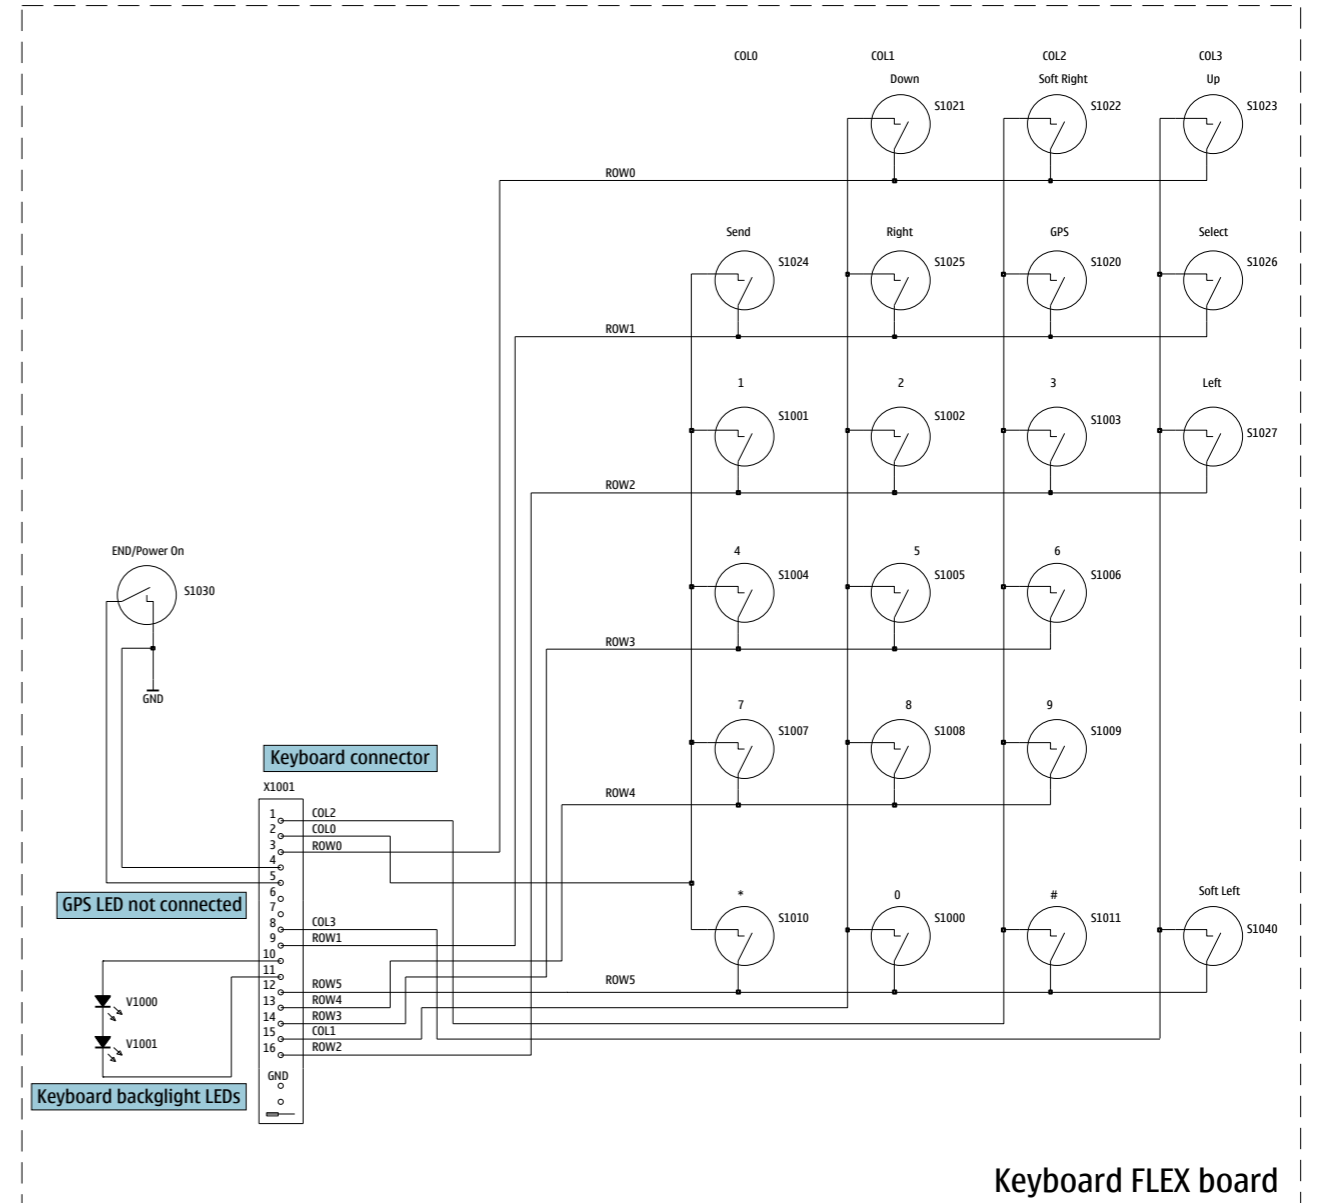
COL0

COL1

COL2

COL3

Down

S1021

Soft Right

S1022

Up

S1023

ROW0

Send

S1024

Right

S1025

GPS

S1020

Select

S1026

ROW1

1

S1001

2

S1002

3

S1003

Left

S1027

ROW2

END/Power On

S1030

4

S1004

5

S1005

6

S1006

ROW3

GND

7

S1007

8

S1008

9

S1009

Keyboard connector

X1001

ROW4

1 COL2
2 COL0
3 ROW0
4
5

GPS LED not connected

6
7
8 COL3
9 ROW1
10
11
12 ROW5
13 ROW4
14 ROW3
15 COL1
16 ROW2
GND

*

S1010

0

S1000

#

S1011

Soft Left

S1040

ROW5

V1000

V1001

Keyboard backglight LEDs

Keyboard FLEX board